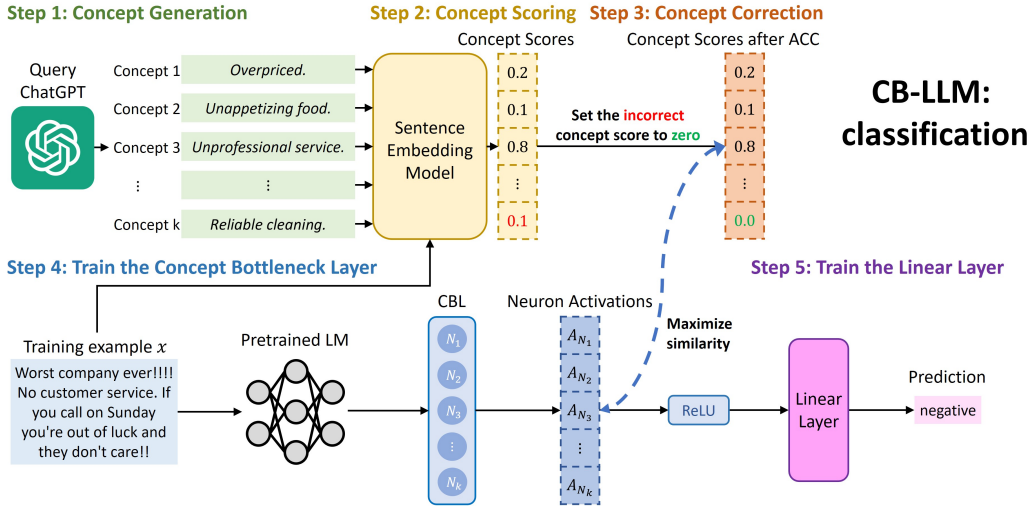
Step 1: Concept Generation

Step 2: Concept Scoring

Step 3: Concept Correction

Query ChatGPT

Concept 1 Overpriced.

Concept 2 Unappetizing food.

Concept 3 Unprofessional service.

⋮ ⋮

Concept k Reliable cleaning.

Sentence Embedding Model

Concept Scores

0.2
0.1
0.8
⋮
0.1

Set the incorrect concept score to zero

Concept Scores after ACC

0.2
0.1
0.8
⋮
0.0

CB-LLM: classification

Step 4: Train the Concept Bottleneck Layer

Step 5: Train the Linear Layer

Training example $x$

Worst company ever!!!! No customer service. If you call on Sunday you're out of luck and they don't care!!

Pretrained LM

CBL

$N_1$
$N_2$
$N_3$
⋮
$N_k$

Neuron Activations

$A_{N_1}$
$A_{N_2}$
$A_{N_3}$
⋮
$A_{N_k}$

Maximize similarity

ReLU

Linear Layer

Prediction

negative